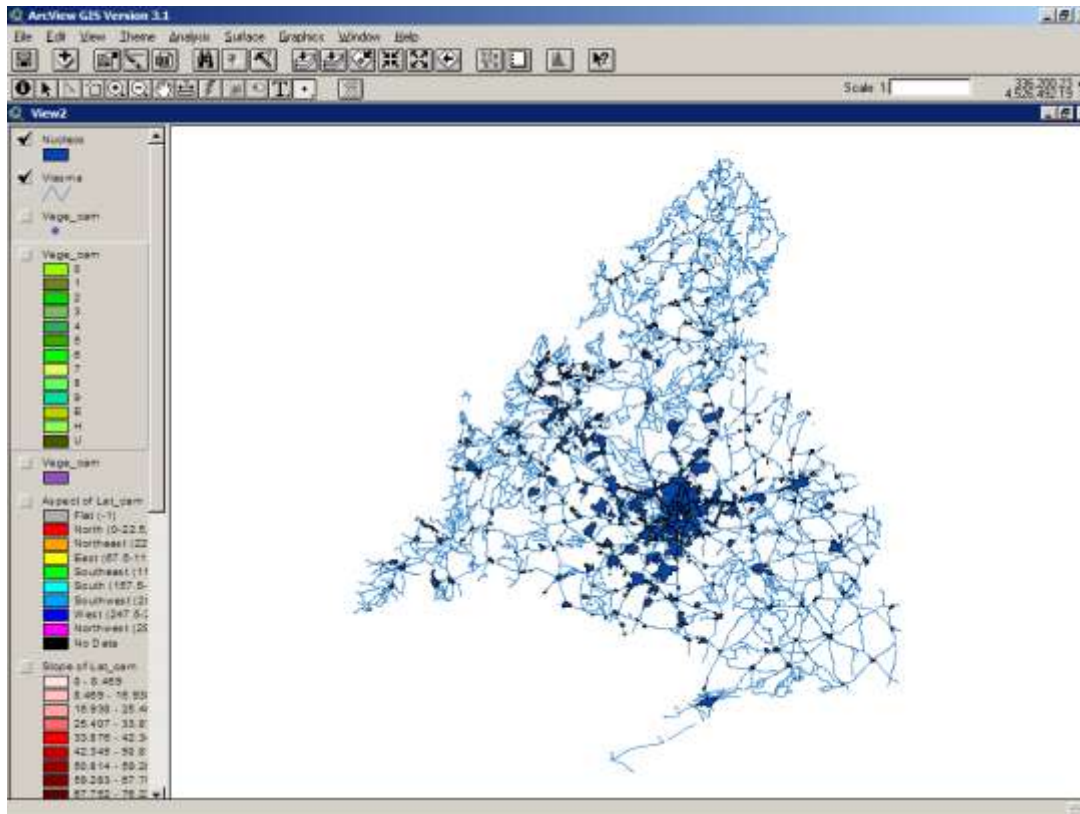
ArcView GIS Version 3.1

File Edit View Theme Analysis Surface Graphics Window Help

Scale 1:

336,200.22
4,632,402.15

View2

Nucleos

Viasma

Vege_cam

Vege_cam
0
1
2
3
4
5
6
7
8
9
E
H
U

Vege_cam

Aspect of Lat_cam
Flat (-1)
North (0-22.5
Northeast (22
East (67.5-11
Southeast (11
South (157.5-
Southwest (2
West (247.5-2
Northwest (29
No Data

Slope of Lat_cam
0 - 8.469
8.469 - 16.93
16.938 - 25.4
25.407 - 33.8
33.876 - 42.3
42.345 - 50.8
50.814 - 59.2
59.283 - 67.7
67.752 - 76.2